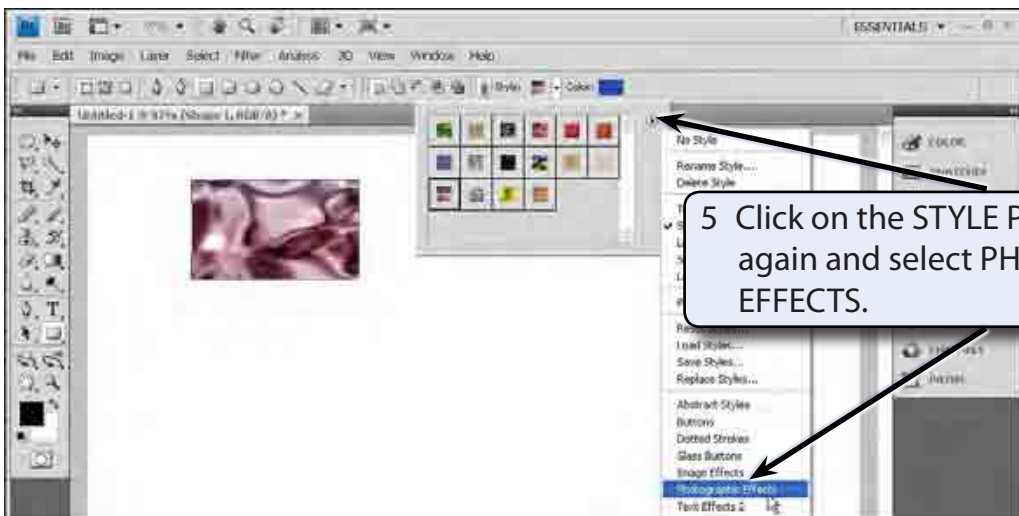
ESSENTIALS

File Edit Image Layer Select Filter Analysis 3D View Window Help

Style: Color:

Untitled-1 @ 67% (Shape 1, RGB/8) *

No Style

Rename Style...
Delete Style

5 Click on the STYLE P again and select PH EFFECTS.

Load Styles...
Save Styles...
Replace Styles...

Abstract Styles
Buttons
Dotted Strokes
Glass Buttons
Image Effects
Photographic Effects
Text Effects 2

COLOR
SWATCHES
PATHS